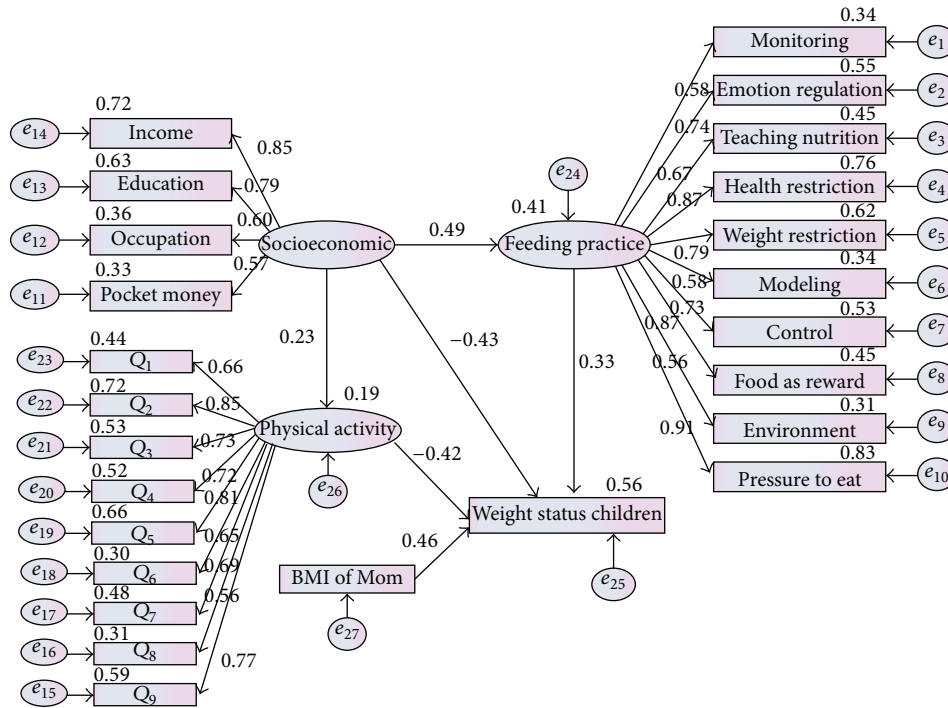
0.34
Monitoring
$e_1$
0.55
0.58
Emotion regulation
$e_2$
0.45
0.74
Teaching nutrition
$e_3$
0.76
0.67
Health restriction
$e_4$
0.87
0.62
Weight restriction
$e_5$
0.79
0.34
Modeling
$e_6$
0.58
0.53
0.73
Control
$e_7$
0.87
0.45
0.56
Food as reward
$e_8$
0.31
0.91
Environment
$e_9$
0.83
Pressure to eat
$e_{10}$

0.72
$e_{14}$
Income
0.85
0.63
$e_{13}$
Education
0.79
0.36
0.60
$e_{12}$
Occupation
Socioeconomic
0.49
Feeding practice
$e_{24}$
0.41
0.33
0.57
$e_{11}$
Pocket money

0.23
−0.43
0.33
0.44
$e_{23}$
$Q_1$
0.66
0.19
0.72
$e_{22}$
$Q_2$
0.85
0.53
$e_{21}$
$Q_3$
0.73
Physical activity
−0.42
0.52
$e_{20}$
$Q_4$
0.72
$e_{26}$
0.81
0.56
0.66
$e_{19}$
$Q_5$
0.65
Weight status children
0.30
$e_{18}$
$Q_6$
0.69
0.46
BMI of Mom
0.48
$e_{17}$
$Q_7$
0.56
$e_{25}$
0.31
$e_{16}$
$Q_8$
$e_{27}$
0.77
0.59
$e_{15}$
$Q_9$